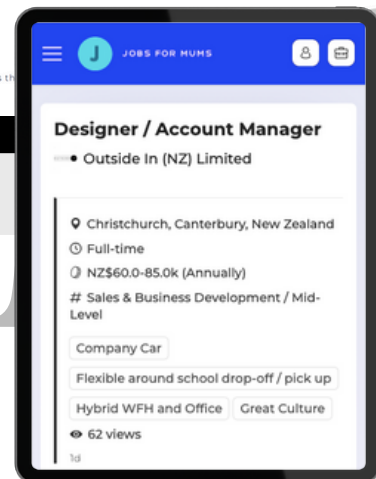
J JOBS FOR MUMS

Designer / Account Manager

Outside In (NZ) Limited

Christchurch, Canterbury, New Zealand

Full-time

NZ$60.0-85.0k (Annually)

# Sales & Business Development / Mid-Level

Company Car

Flexible around school drop-off / pick up

Hybrid WFH and Office

Great Culture

62 views

1d